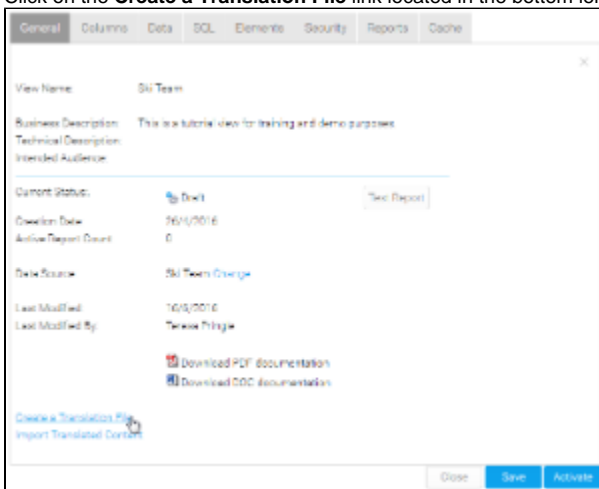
Click on the **Create a Translation File** link located in the bottom le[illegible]

General Columns Data SQL Elements Security Reports Cache

View Name: Ski Team

Business Description: This is a tutorial view for training and demo purposes.
Technical Description:
Intended Audience:

Current Status: Draft Test Report

Creation Date: 26/1/2016
Active Report Count: 0

Data Source: Ski Team Change

Last Modified: 10/3/2016
Last Modified By: Teresa Pringle

Download PDF documentation
Download DOC documentation

Create a Translation File
Import Translated Content

Close Save Activate